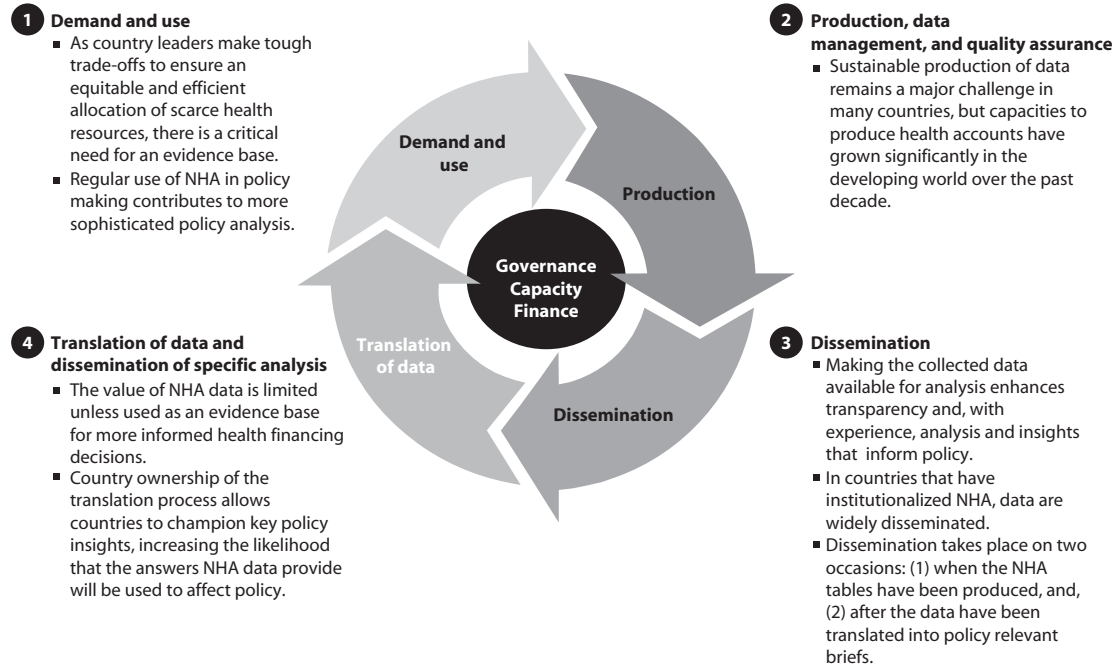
1 Demand and use

- As country leaders make tough trade-offs to ensure an equitable and efficient allocation of scarce health resources, there is a critical need for an evidence base.
- Regular use of NHA in policy making contributes to more sophisticated policy analysis.

2 Production, data management, and quality assurance

- Sustainable production of data remains a major challenge in many countries, but capacities to produce health accounts have grown significantly in the developing world over the past decade.

Demand and use

Production

Governance
Capacity
Finance

Translation of data

Dissemination

4 Translation of data and dissemination of specific analysis

- The value of NHA data is limited unless used as an evidence base for more informed health financing decisions.
- Country ownership of the translation process allows countries to champion key policy insights, increasing the likelihood that the answers NHA data provide will be used to affect policy.

3 Dissemination

- Making the collected data available for analysis enhances transparency and, with experience, analysis and insights that inform policy.
- In countries that have institutionalized NHA, data are widely disseminated.
- Dissemination takes place on two occasions: (1) when the NHA tables have been produced, and, (2) after the data have been translated into policy relevant briefs.